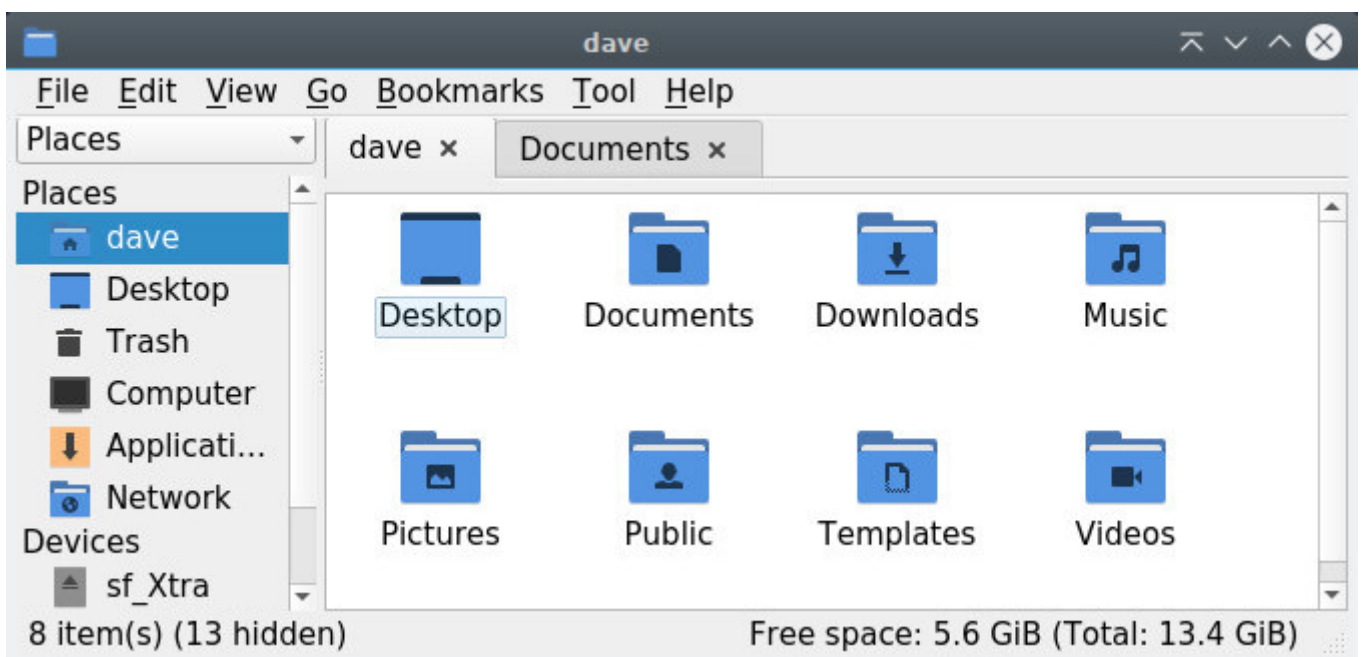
dave

File Edit View Go Bookmarks Tool Help

Places

dave ×
Documents ×

Places
dave
Desktop
Trash
Computer
Applicati...
Network
Devices
sf_Xtra

Desktop
Documents
Downloads
Music
Pictures
Public
Templates
Videos

8 item(s) (13 hidden)
Free space: 5.6 GiB (Total: 13.4 GiB)